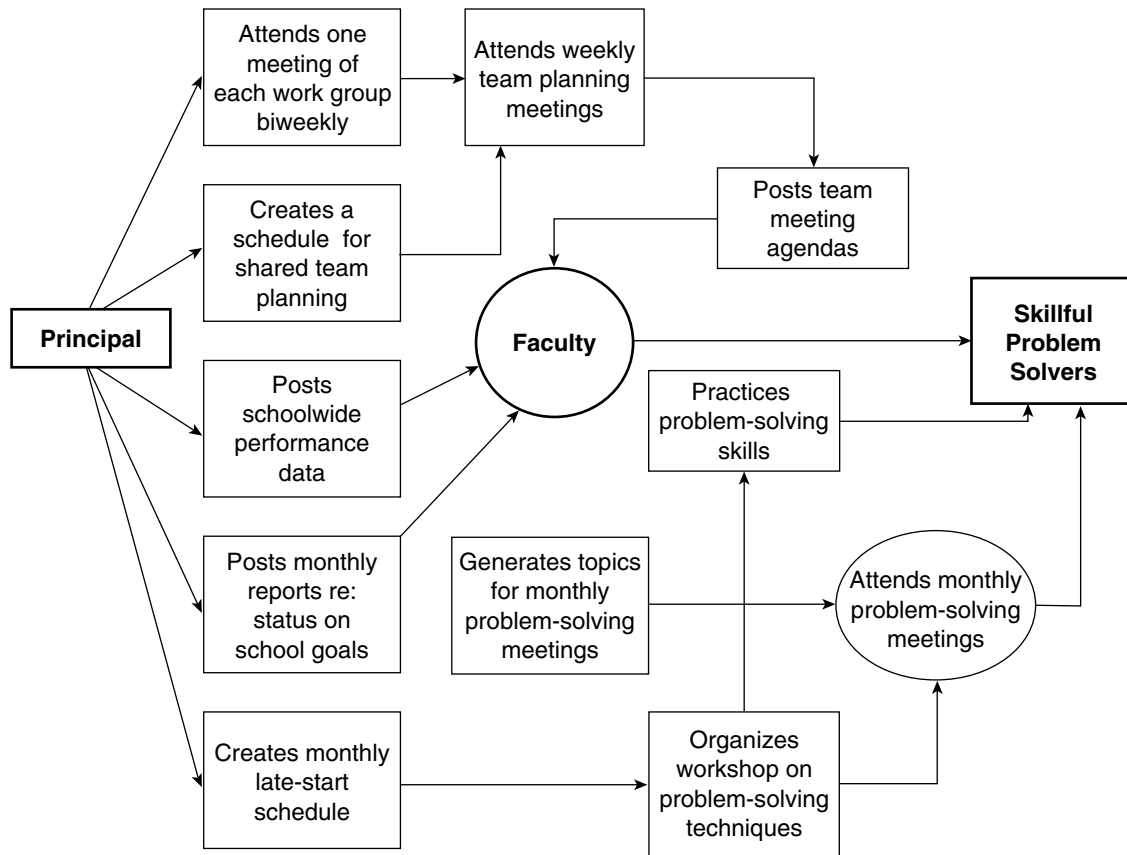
Attends one meeting of each work group biweekly

Attends weekly team planning meetings

Posts team meeting agendas

Creates a schedule for shared team planning

Principal

Faculty

Skillful Problem Solvers

Posts schoolwide performance data

Practices problem-solving skills

Posts monthly reports re: status on school goals

Generates topics for monthly problem-solving meetings

Attends monthly problem-solving meetings

Creates monthly late-start schedule

Organizes workshop on problem-solving techniques